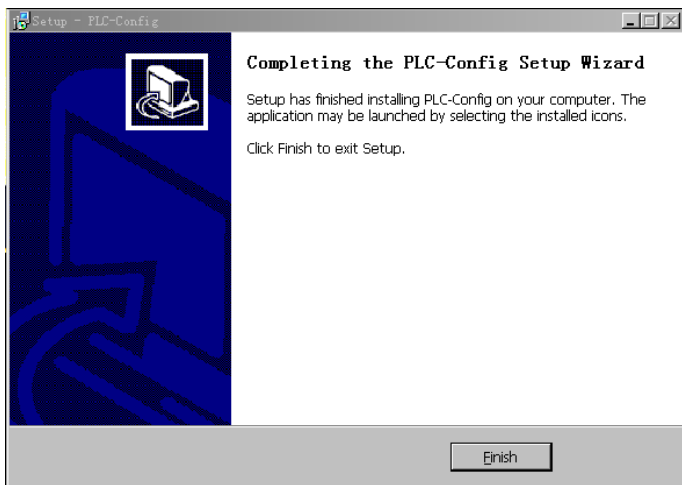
Setup - PLC-Config

Completing the PLC-Config Setup Wizard

Setup has finished installing PLC-Config on your computer. The application may be launched by selecting the installed icons.

Click Finish to exit Setup.

Finish